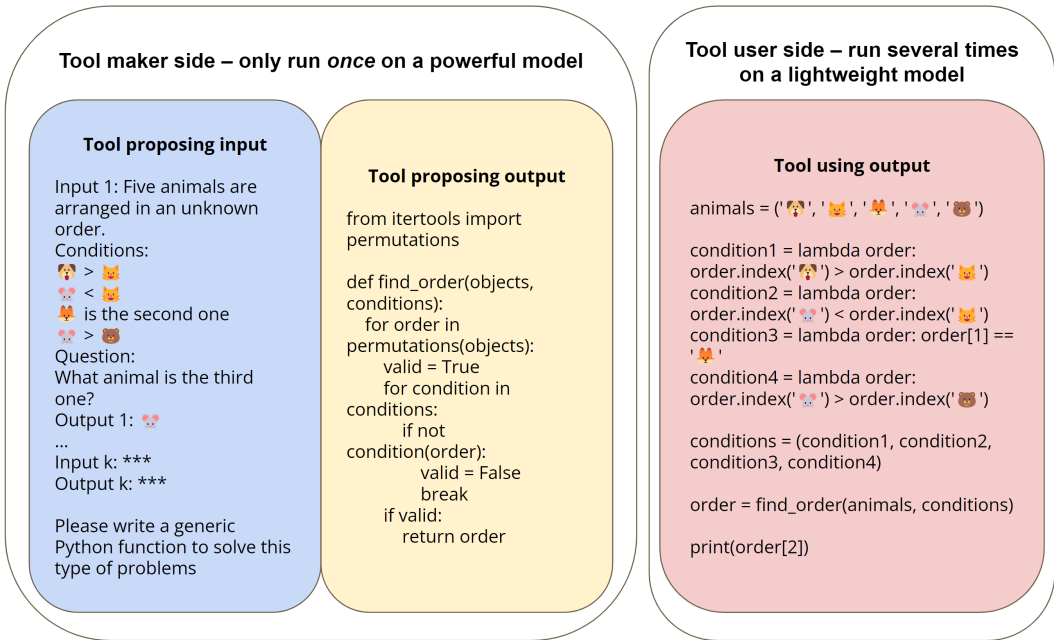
Tool maker side – only run *once* on a powerful model

Tool proposing input

Input 1: Five animals are arranged in an unknown order.
Conditions:
🐶 > 🐱
🐭 < 🐱
🦊 is the second one
🐭 > 🐻
Question:
What animal is the third one?
Output 1: 🐭
...
Input k: ***
Output k: ***

Please write a generic Python function to solve this type of problems

Tool proposing output

from itertools import permutations

def find_order(objects, conditions):
    for order in permutations(objects):
        valid = True
        for condition in conditions:
            if not condition(order):
                valid = False
                break
        if valid:
            return order

Tool user side – run several times on a lightweight model

Tool using output

animals = ('🐶', '🐱', '🦊', '🐭', '🐻')

condition1 = lambda order: order.index('🐶') > order.index('🐱')
condition2 = lambda order: order.index('🐭') < order.index('🐱')
condition3 = lambda order: order[1] == '🦊'
condition4 = lambda order: order.index('🐭') > order.index('🐻')

conditions = (condition1, condition2, condition3, condition4)

order = find_order(animals, conditions)

print(order[2])